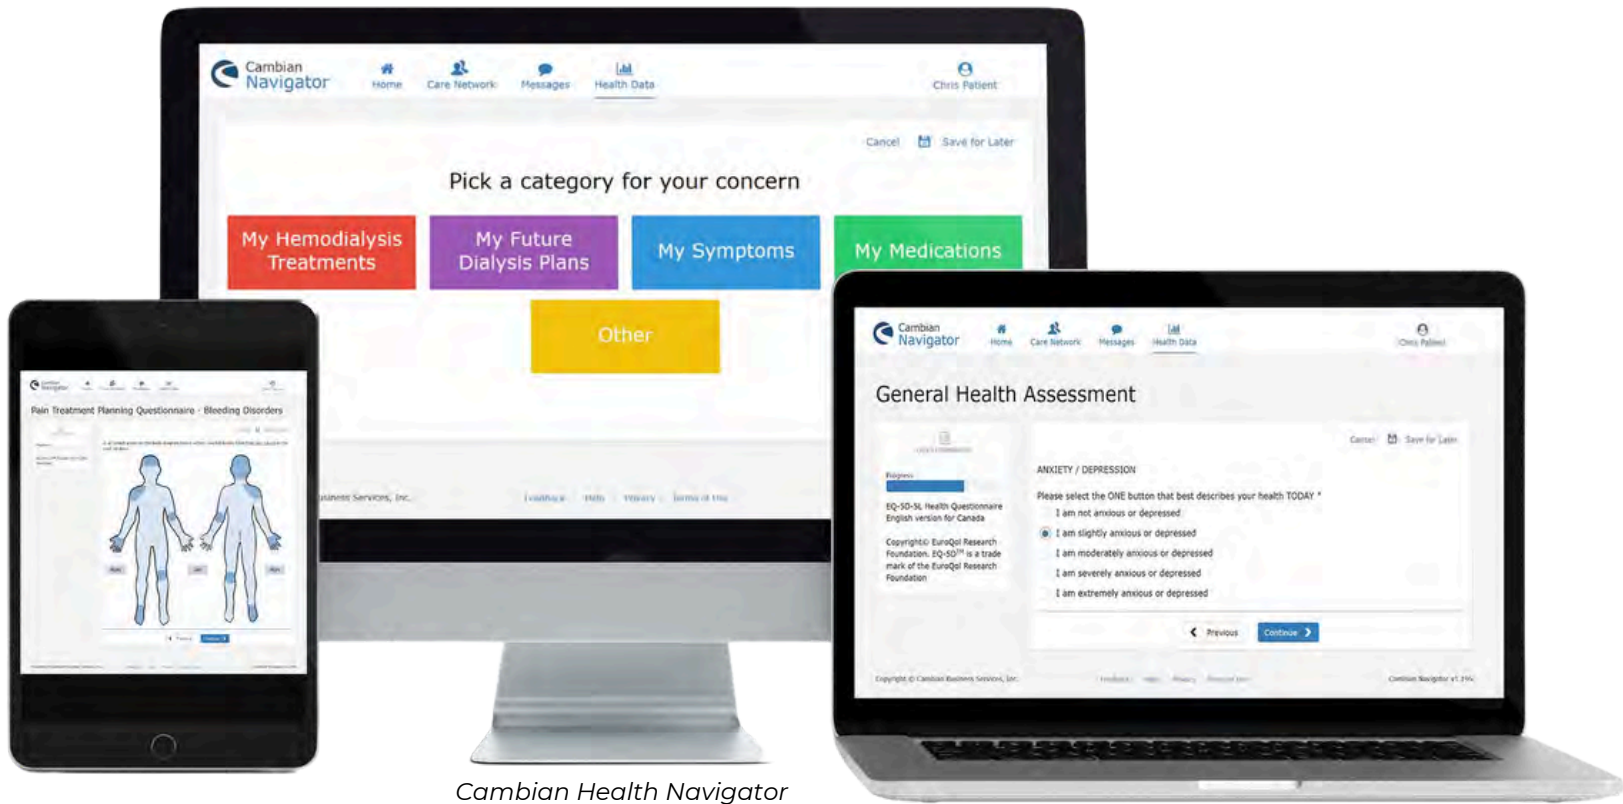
Cambian Navigator
Home
Care Network
Messages
Health Data
Chris Patient

Cancel
Save for Later

Pick a category for your concern

My Hemodialysis Treatments
My Future Dialysis Plans
My Symptoms
My Medications
Other

usiness Services, Inc.
Feedback
Help
Privacy
Terms of Use

Cambian Navigator

Pain Treatment Planning Questionnaire - Bleeding Disorders

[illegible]

Cambian Navigator
Home
Care Network
Messages
Health Data
Chris Patient

General Health Assessment

Cancel
Save for Later

Progress

EQ-5D-5L Health Questionnaire English version for Canada

Copyright© EuroQol Research Foundation. EQ-5D™ is a trade mark of the EuroQol Research Foundation

ANXIETY / DEPRESSION

Please select the ONE button that best describes your health TODAY *

I am not anxious or depressed
I am slightly anxious or depressed
I am moderately anxious or depressed
I am severely anxious or depressed
I am extremely anxious or depressed

Previous
Continue

Copyright © Cambian Business Services, Inc.
Feedback
Help
Privacy
Terms of Use
Cambian Navigator v1.19c

Cambian Health Navigator